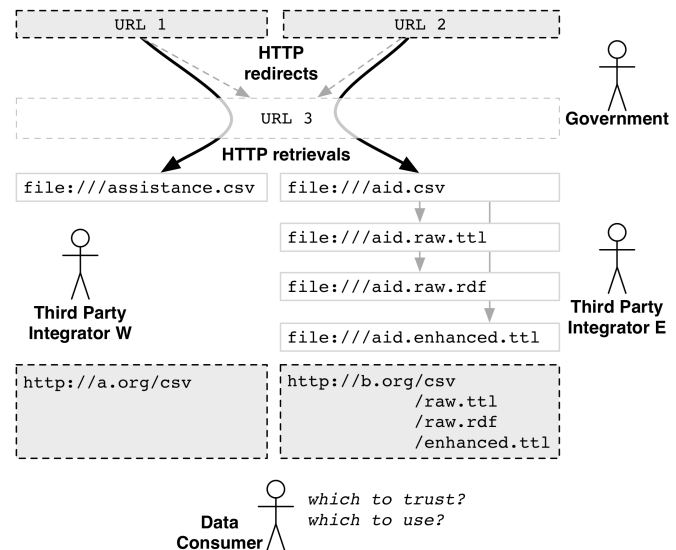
URL 1

URL 2

HTTP redirects

Government

URL 3

HTTP retrievals

file:///assistance.csv

file:///aid.csv

file:///aid.raw.ttl

file:///aid.raw.rdf

file:///aid.enhanced.ttl

Third Party Integrator W

Third Party Integrator E

http://a.org/csv

http://b.org/csv
/raw.ttl
/raw.rdf
/enhanced.ttl

Data Consumer

which to trust?
which to use?